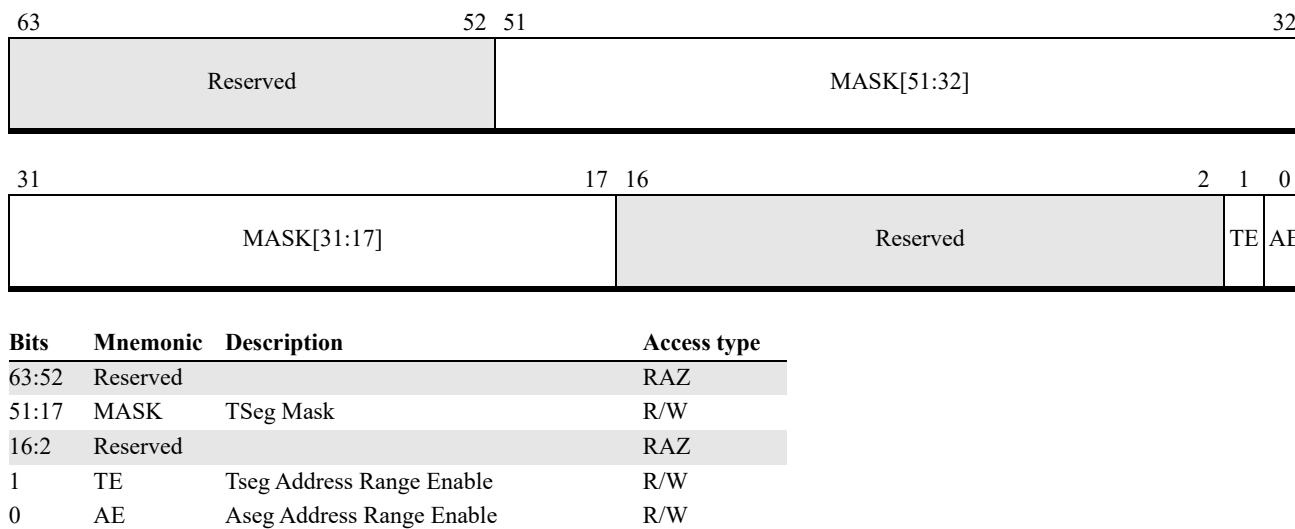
63 52 51 32

| Reserved | MASK[51:32] |
|---|---|

31 17 16 2 1 0

| MASK[31:17] | Reserved | TE | AE |
|---|---|---|---|

| Bits | Mnemonic | Description | Access type |
|---|---|---|---|
| 63:52 | Reserved | | RAZ |
| 51:17 | MASK | TSeg Mask | R/W |
| 16:2 | Reserved | | RAZ |
| 1 | TE | Tseg Address Range Enable | R/W |
| 0 | AE | Aseg Address Range Enable | R/W |